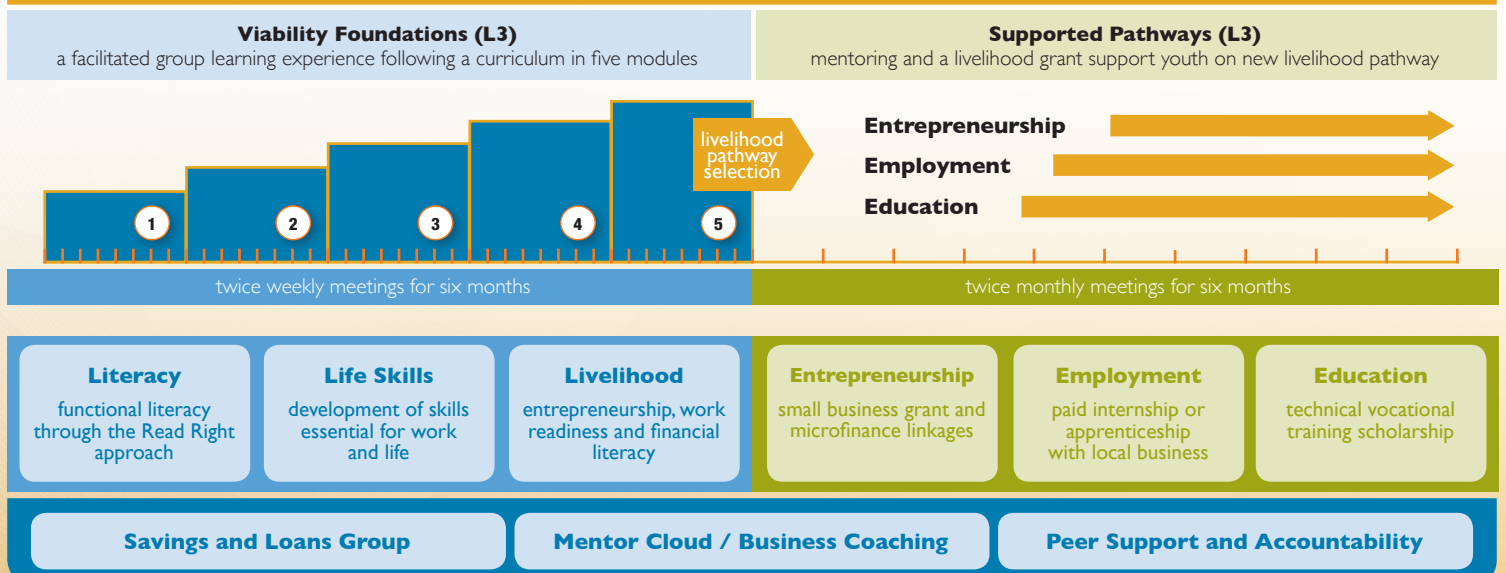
**Viability Foundations (L3)**
a facilitated group learning experience following a curriculum in five modules

**Supported Pathways (L3)**
mentoring and a livelihood grant support youth on new livelihood pathway

1 2 3 4 5

livelihood pathway selection

**Entrepreneurship**
**Employment**
**Education**

twice weekly meetings for six months

twice monthly meetings for six months

**Literacy**
functional literacy through the Read Right approach

**Life Skills**
development of skills essential for work and life

**Livelihood**
entrepreneurship, work readiness and financial literacy

**Entrepreneurship**
small business grant and microfinance linkages

**Employment**
paid internship or apprenticeship with local business

**Education**
technical vocational training scholarship

**Savings and Loans Group**

**Mentor Cloud / Business Coaching**

**Peer Support and Accountability**